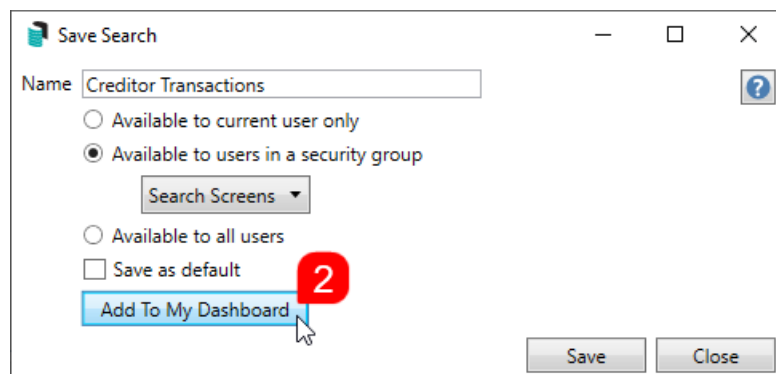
Save Search

Name Creditor Transactions

?

Available to current user only

Available to users in a security group

Search Screens

Available to all users

Save as default

2

Add To My Dashboard

Save

Close